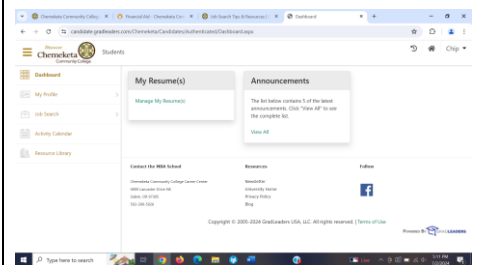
Chemeketa Community Colleg × | Financial Aid - Chemeketa Co × | Job Search Tips & Resources | × | Dashboard × | +

candidate.gradleaders.com/Chemeketa/Candidates/Authenticated/Dashboard.aspx

Chemeketa Community College Students

Chip

Dashboard
My Profile
Job Search
Activity Calendar
Resource Library

My Resume(s)
Manage My Resume(s)

Announcements
The list below contains 5 of the latest announcements. Click "View All" to see the complete list.
View All

Contact the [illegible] School
Chemeketa Community College Career Center
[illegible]
Salem, OR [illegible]
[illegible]

Resources
Newsletter
University Name
Privacy Policy
Blog

Follow

Copyright © 2005-2024 GradLeaders USA, LLC. All rights reserved. | Terms of Use

Powered By GradLeaders

Type here to search